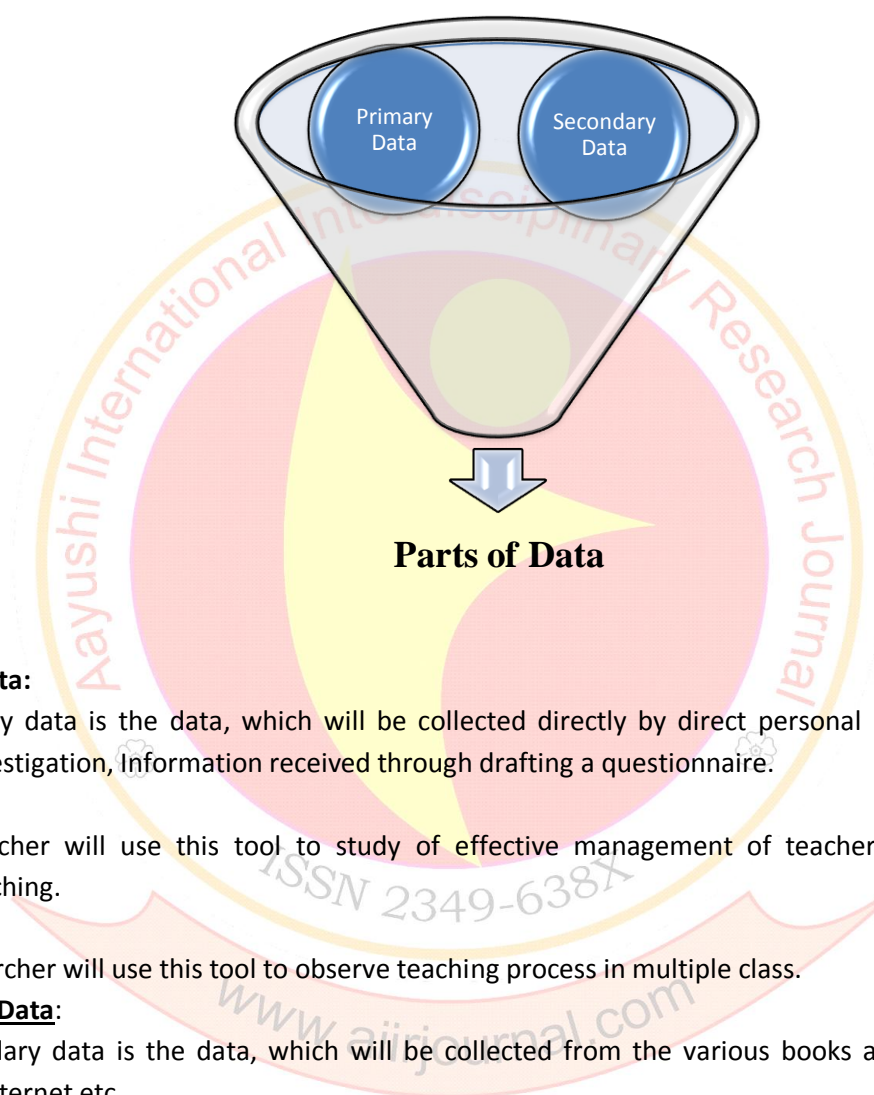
Primary Data

Secondary Data

Parts of Data

ta:

y data is the data, which will be collected directly by direct personal estigation, Information received through drafting a questionnaire.

cher will use this tool to study of effective management of teacher ching.

rcher will use this tool to observe teaching process in multiple class.

Data:

lary data is the data, which will be collected from the various books a ternet etc.

Aayushi International Interdisciplinary Research Journal

ISSN 2349-638X

www.aiirjournal.com